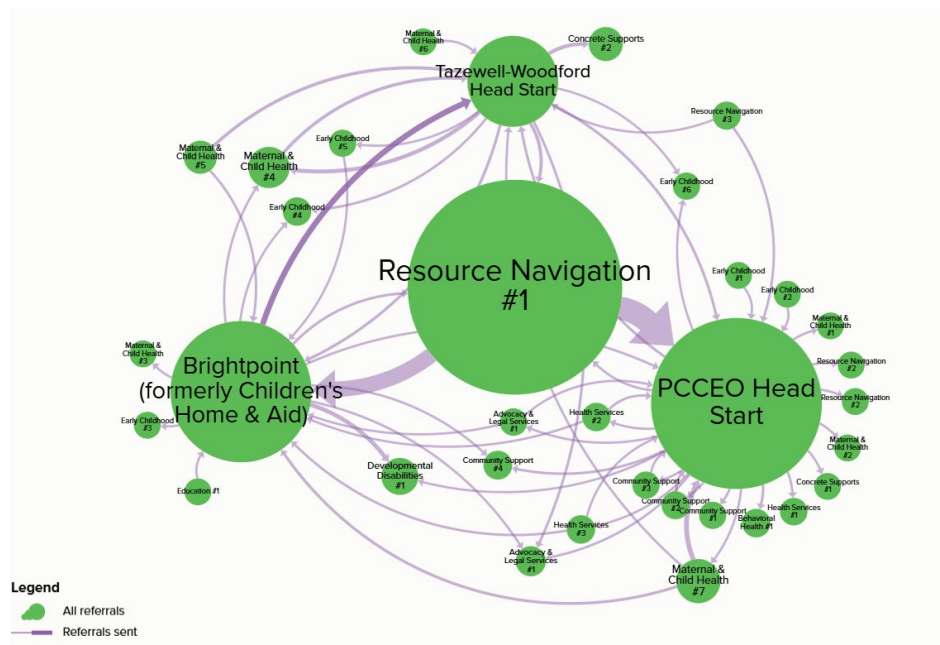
Maternal & Child Health #6

Concrete Supports #2

Tazewell-Woodford Head Start

Resource Navigation #3

Maternal & Child Health #5

Maternal & Child Health #4

Early Childhood #5

Early Childhood #6

Early Childhood #4

Resource Navigation #1

Early Childhood #1

Early Childhood #2

Maternal & Child Health #1

Resource Navigation #2

Resource Navigation #2

Maternal & Child Health #3

Brightpoint (formerly Children's Home & Aid)

PCCEO Head Start

Early Childhood #3

Advocacy & Legal Services #1

Health Services #2

Maternal & Child Health #2

Developmental Disabilities #1

Community Support #4

Community Support #3

Concrete Supports #1

Education #1

Community Support #2

Community Support #1

Health Services #1

Behavioral Health #1

Health Services #3

Advocacy & Legal Services #1

Maternal & Child Health #7

Legend

All referrals

Referrals sent